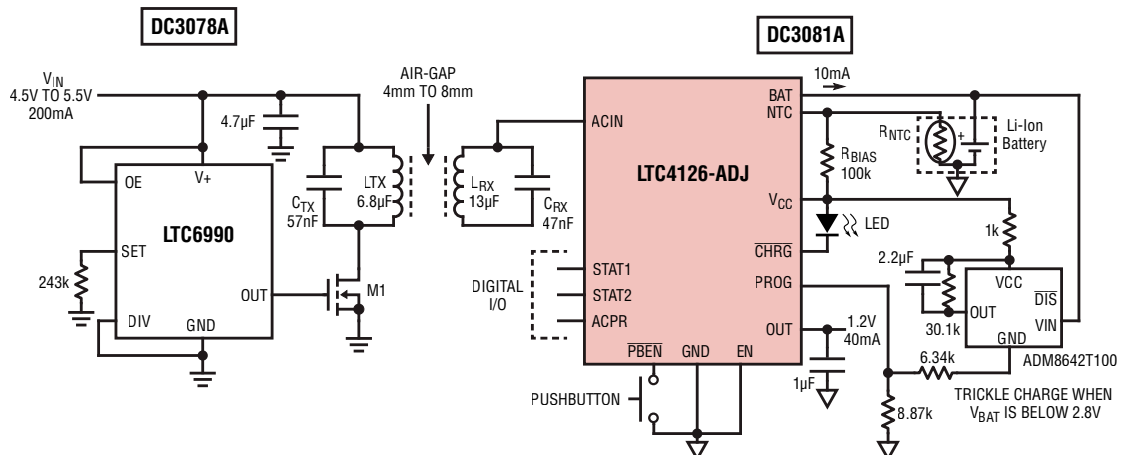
DC3078A

DC3081A

$V_{IN}$
4.5V TO 5.5V
200mA

4.7µF

AIR-GAP
4mm TO 8mm

OE
V+
LTC6990
SET
243k
OUT
DIV
GND

$C_{TX}$
57nF
LTX
6.8µF
M1

$L_{RX}$
13µF
$C_{RX}$
47nF

ACIN
LTC4126-ADJ
BAT
NTC
10mA
$V_{CC}$
$\overline{CHRG}$
PROG
OUT
STAT1
STAT2
ACPR
DIGITAL
I/O
$\overline{PBEN}$
GND
EN
PUSHBUTTON

$R_{NTC}$
+
Li-Ion
Battery
$R_{BIAS}$
100k
LED
1k
2.2µF
VCC
$\overline{DIS}$
OUT
VIN
30.1k
GND
ADM8642T100
1.2V
40mA
1µF
6.34k
8.87k
TRICKLE CHARGE WHEN
$V_{BAT}$ IS BELOW 2.8V